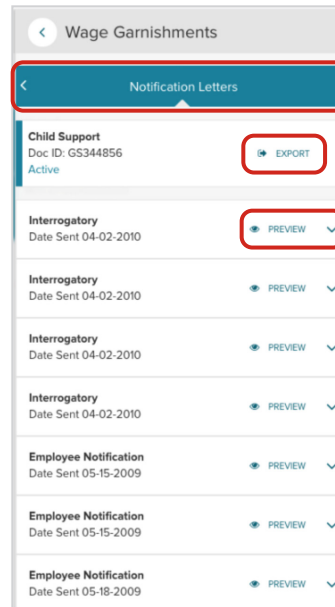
Wage Garnishments

Notification Letters

Child Support
Doc ID: GS344856
Active

EXPORT

Interrogatory
Date Sent 04-02-2010

PREVIEW

Interrogatory
Date Sent 04-02-2010

PREVIEW

Interrogatory
Date Sent 04-02-2010

PREVIEW

Interrogatory
Date Sent 04-02-2010

PREVIEW

Employee Notification
Date Sent 05-15-2009

PREVIEW

Employee Notification
Date Sent 05-15-2009

PREVIEW

Employee Notification
Date Sent 05-18-2009

PREVIEW